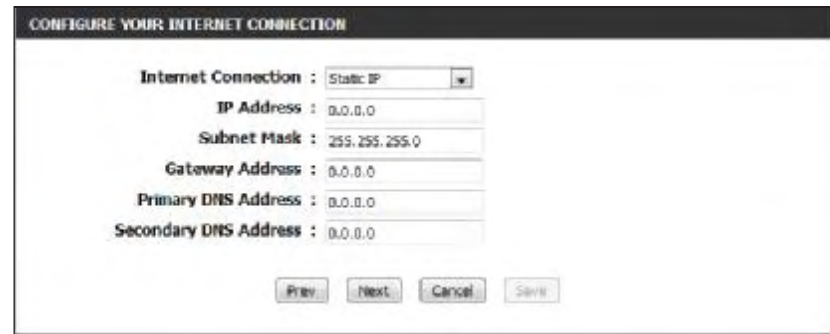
CONFIGURE YOUR INTERNET CONNECTION

Internet Connection : Static IP

IP Address : 0.0.0.0

Subnet Mask : 255.255.255.0

Gateway Address : 0.0.0.0

Primary DNS Address : 0.0.0.0

Secondary DNS Address : 0.0.0.0

Prev Next Cancel Save